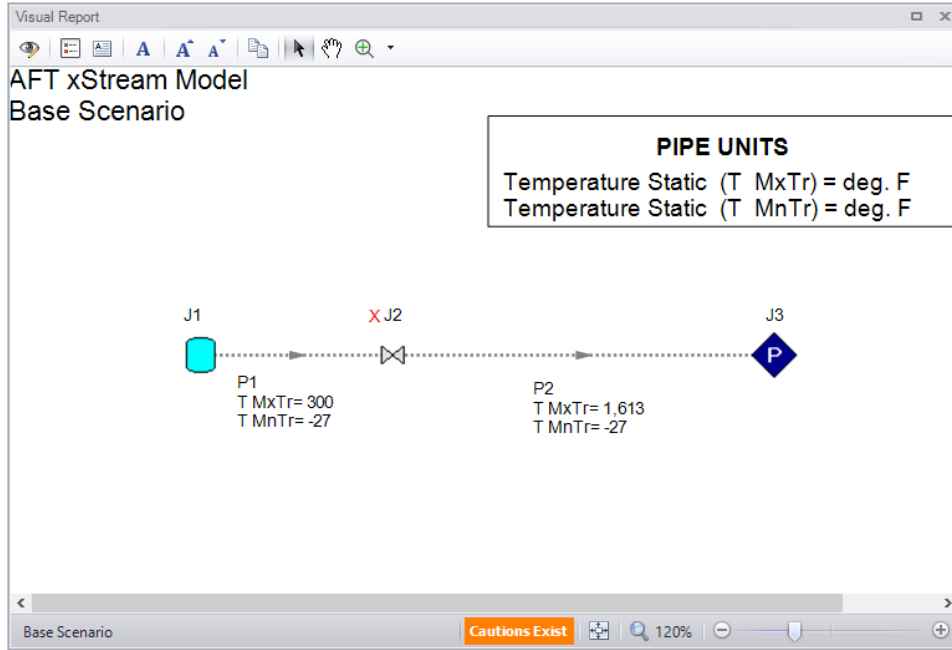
Visual Report

AFT xStream Model
Base Scenario

PIPE UNITS
Temperature Static (T MxTr) = deg. F
Temperature Static (T MnTr) = deg. F

J1

X J2

J3

P

P1
T MxTr= 300
T MnTr= -27

P2
T MxTr= 1,613
T MnTr= -27

Base Scenario

Cautions Exist

120%